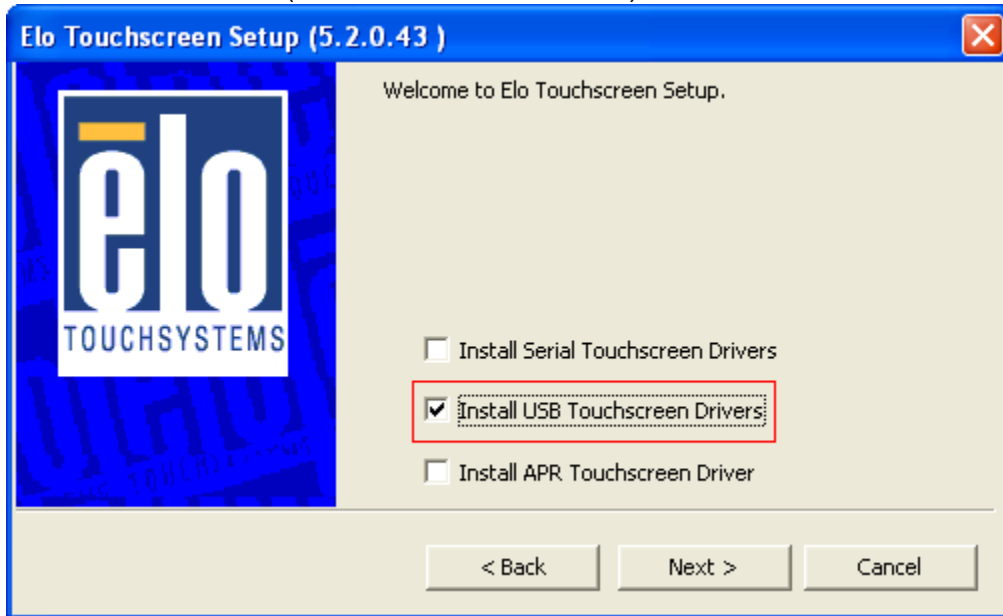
Elo Touchscreen Setup (5.2.0.43 )

elo
TOUCHSYSTEMS

Welcome to Elo Touchscreen Setup.

☐ Install Serial Touchscreen Drivers

☑ Install USB Touchscreen Drivers

☐ Install APR Touchscreen Driver

< Back
Next >
Cancel